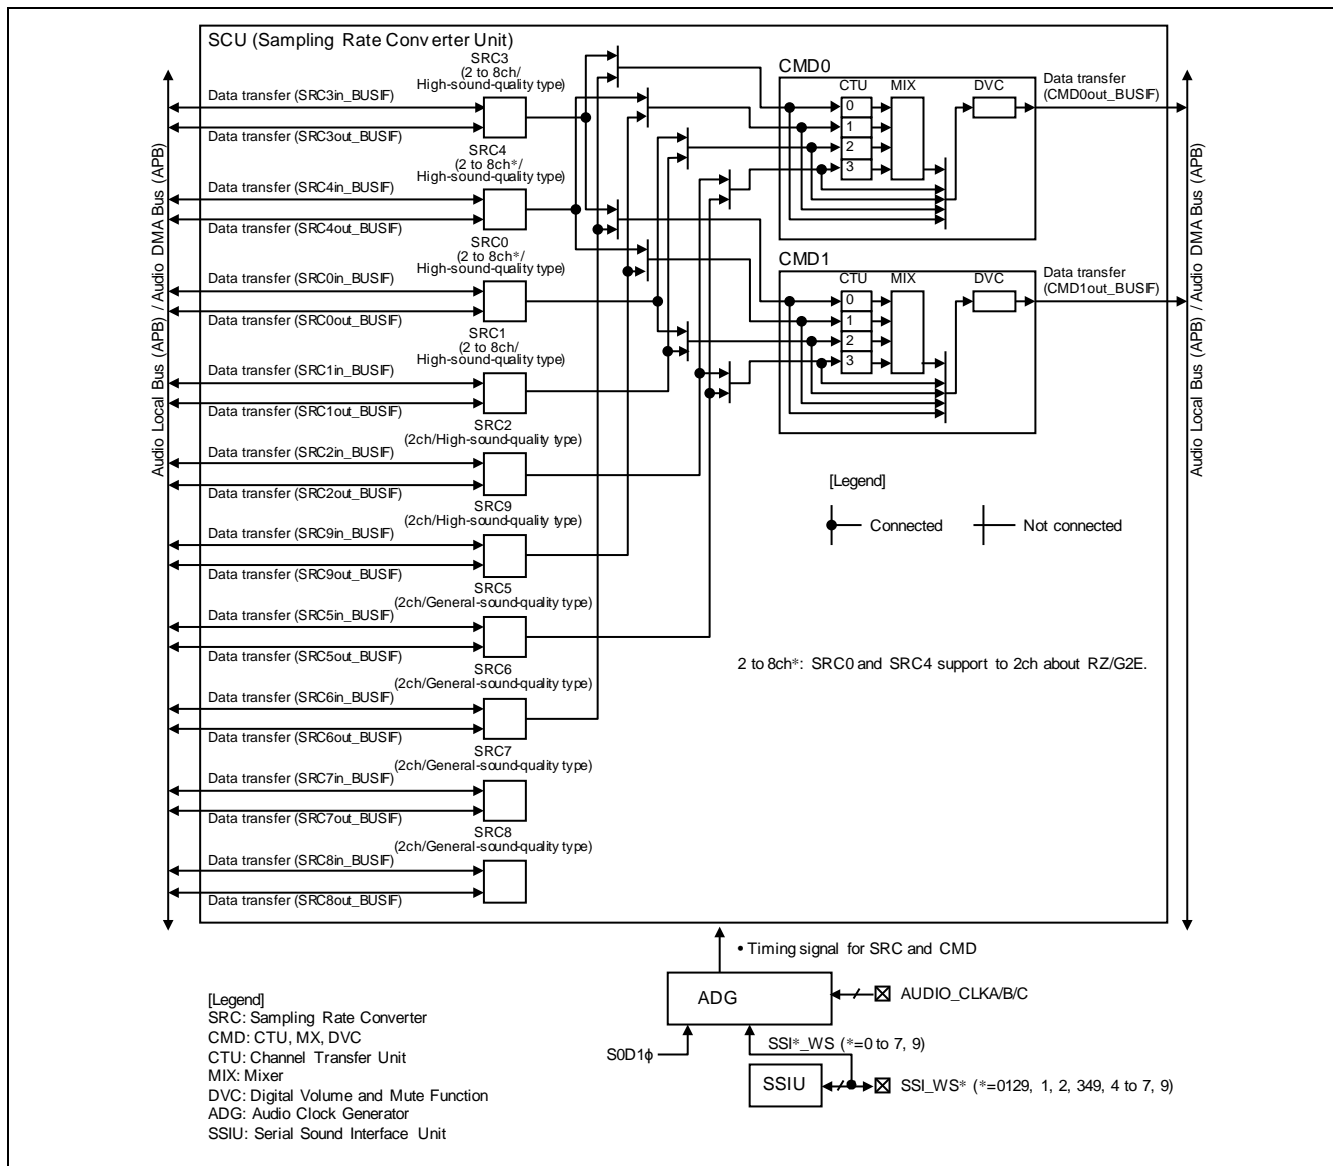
SCU (Sampling Rate Converter Unit)

Audio Local Bus (APB) / Audio DMA Bus (APB)

SRC3
(2 to 8ch/
High-sound-quality type)
Data transfer (SRC3in_BUSIF)
Data transfer (SRC3out_BUSIF)

SRC4
(2 to 8ch*/
High-sound-quality type)
Data transfer (SRC4in_BUSIF)
Data transfer (SRC4out_BUSIF)

SRC0
(2 to 8ch*/
High-sound-quality type)
Data transfer (SRC0in_BUSIF)
Data transfer (SRC0out_BUSIF)

SRC1
(2 to 8ch/
High-sound-quality type)
Data transfer (SRC1in_BUSIF)
Data transfer (SRC1out_BUSIF)

SRC2
(2ch/High-sound-quality type)
Data transfer (SRC2in_BUSIF)
Data transfer (SRC2out_BUSIF)

SRC9
(2ch/High-sound-quality type)
Data transfer (SRC9in_BUSIF)
Data transfer (SRC9out_BUSIF)

SRC5
(2ch/General-sound-quality type)
Data transfer (SRC5in_BUSIF)
Data transfer (SRC5out_BUSIF)

SRC6
(2ch/General-sound-quality type)
Data transfer (SRC6in_BUSIF)
Data transfer (SRC6out_BUSIF)

SRC7
(2ch/General-sound-quality type)
Data transfer (SRC7in_BUSIF)
Data transfer (SRC7out_BUSIF)

SRC8
(2ch/General-sound-quality type)
Data transfer (SRC8in_BUSIF)
Data transfer (SRC8out_BUSIF)

CMD0
CTU MIX DVC
0
1
2
3
Data transfer
(CMD0out_BUSIF)

CMD1
CTU MIX DVC
0
1
2
3
Data transfer
(CMD1out_BUSIF)

Audio Local Bus (APB) / Audio DMA Bus (APB)

[Legend]
Connected
Not connected

2 to 8ch*: SRC0 and SRC4 support to 2ch about RZ/G2E.

• Timing signal for SRC and CMD
ADG
AUDIO_CLKA/B/C
S0D1ϕ
SSI*_WS (*=0 to 7, 9)
SSIU
SSI_WS* (*=0129, 1, 2, 349, 4 to 7, 9)

[Legend]
SRC: Sampling Rate Converter
CMD: CTU, MX, DVC
CTU: Channel Transfer Unit
MIX: Mixer
DVC: Digital Volume and Mute Function
ADG: Audio Clock Generator
SSIU: Serial Sound Interface Unit